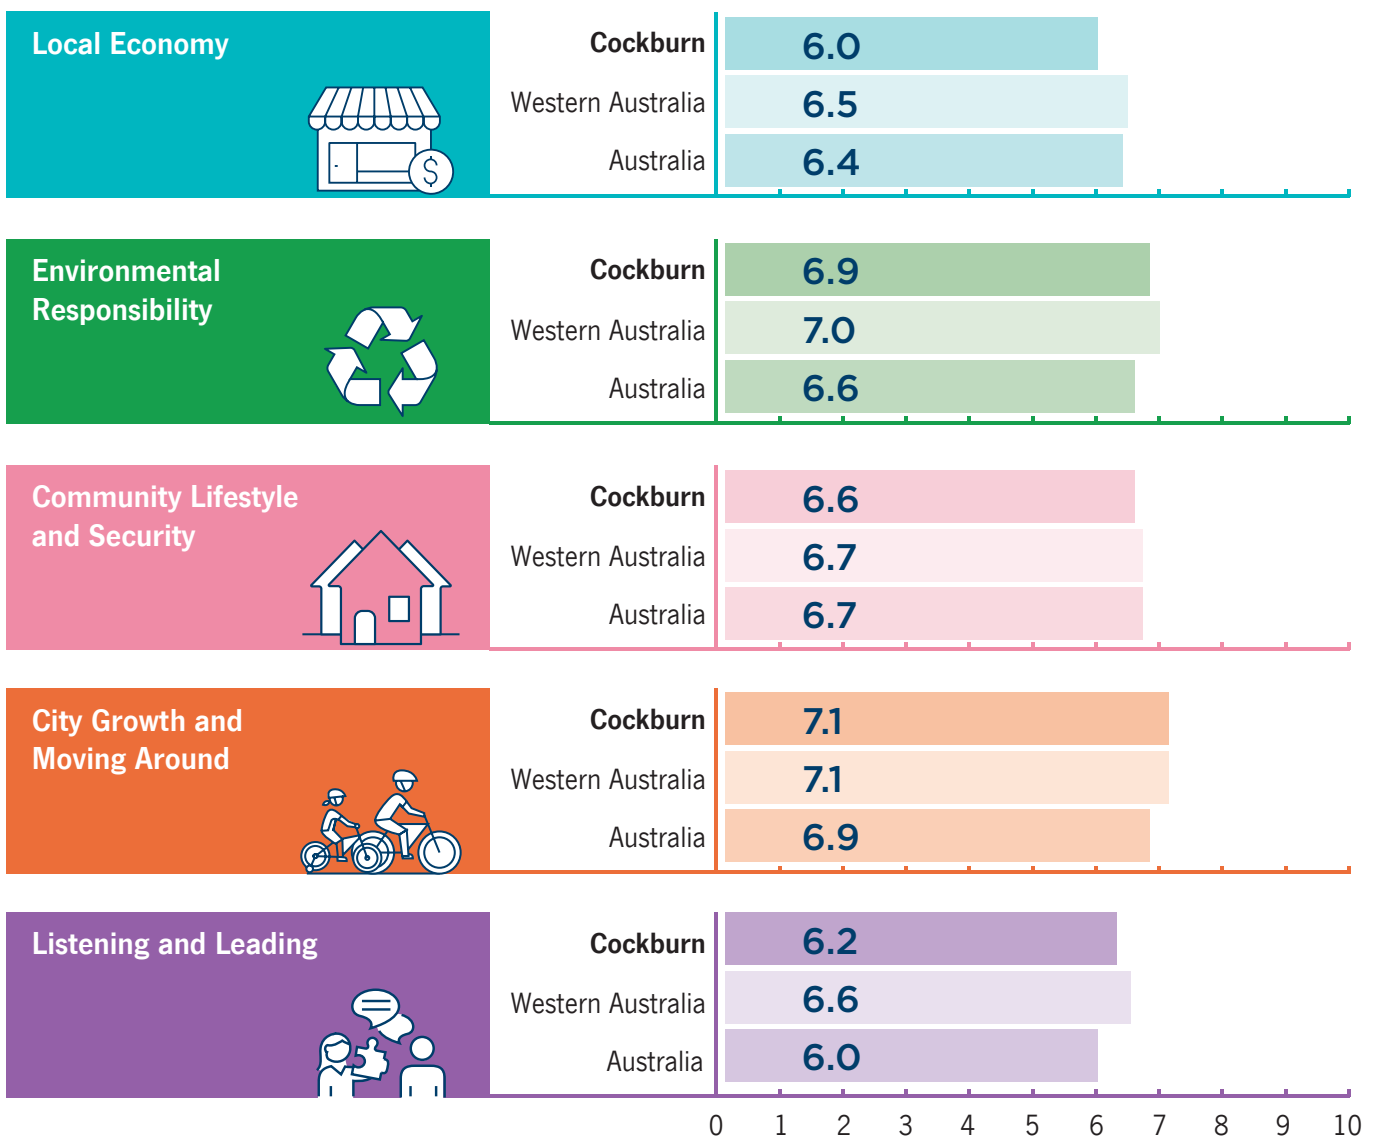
Local Economy

| | |
|---|---|
| Cockburn | 6.0 |
| Western Australia | 6.5 |
| Australia | 6.4 |

Environmental Responsibility

| | |
|---|---|
| Cockburn | 6.9 |
| Western Australia | 7.0 |
| Australia | 6.6 |

Community Lifestyle and Security

| | |
|---|---|
| Cockburn | 6.6 |
| Western Australia | 6.7 |
| Australia | 6.7 |

City Growth and Moving Around

| | |
|---|---|
| Cockburn | 7.1 |
| Western Australia | 7.1 |
| Australia | 6.9 |

Listening and Leading

| | |
|---|---|
| Cockburn | 6.2 |
| Western Australia | 6.6 |
| Australia | 6.0 |

0 1 2 3 4 5 6 7 8 9 10